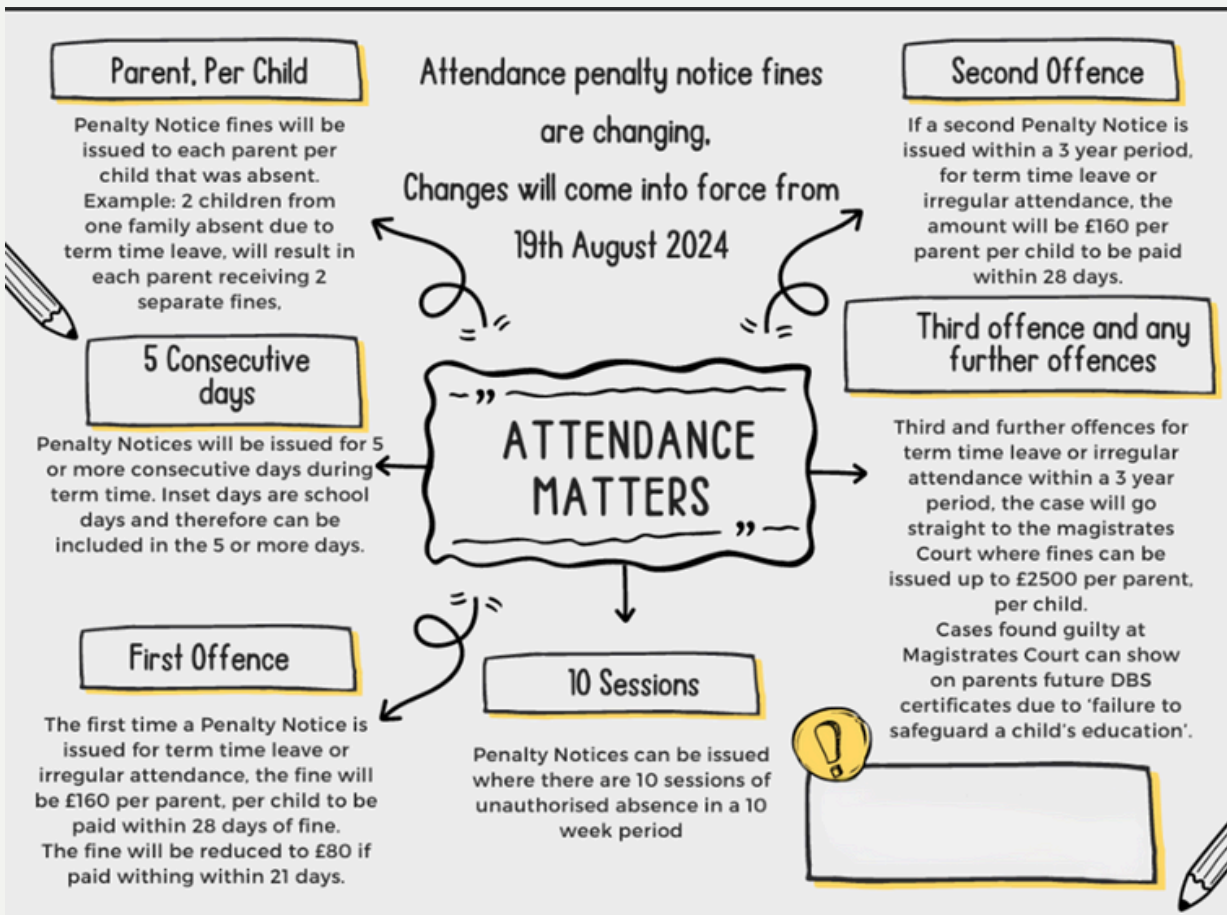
Parent, Per Child

Penalty Notice fines will be issued to each parent per child that was absent. Example: 2 children from one family absent due to term time leave, will result in each parent receiving 2 separate fines,

Attendance penalty notice fines are changing.

Changes will come into force from 19th August 2024

Second Offence

If a second Penalty Notice is issued within a 3 year period, for term time leave or irregular attendance, the amount will be £160 per parent per child to be paid within 28 days.

5 Consecutive days

Penalty Notices will be issued for 5 or more consecutive days during term time. Inset days are school days and therefore can be included in the 5 or more days.

"ATTENDANCE MATTERS"

Third offence and any further offences

Third and further offences for term time leave or irregular attendance within a 3 year period, the case will go straight to the magistrates Court where fines can be issued up to £2500 per parent, per child.
Cases found guilty at Magistrates Court can show on parents future DBS certificates due to 'failure to safeguard a child's education'.

First Offence

The first time a Penalty Notice is issued for term time leave or irregular attendance, the fine will be £160 per parent, per child to be paid within 28 days of fine.
The fine will be reduced to £80 if paid withing within 21 days.

10 Sessions

Penalty Notices can be issued where there are 10 sessions of unauthorised absence in a 10 week period

!